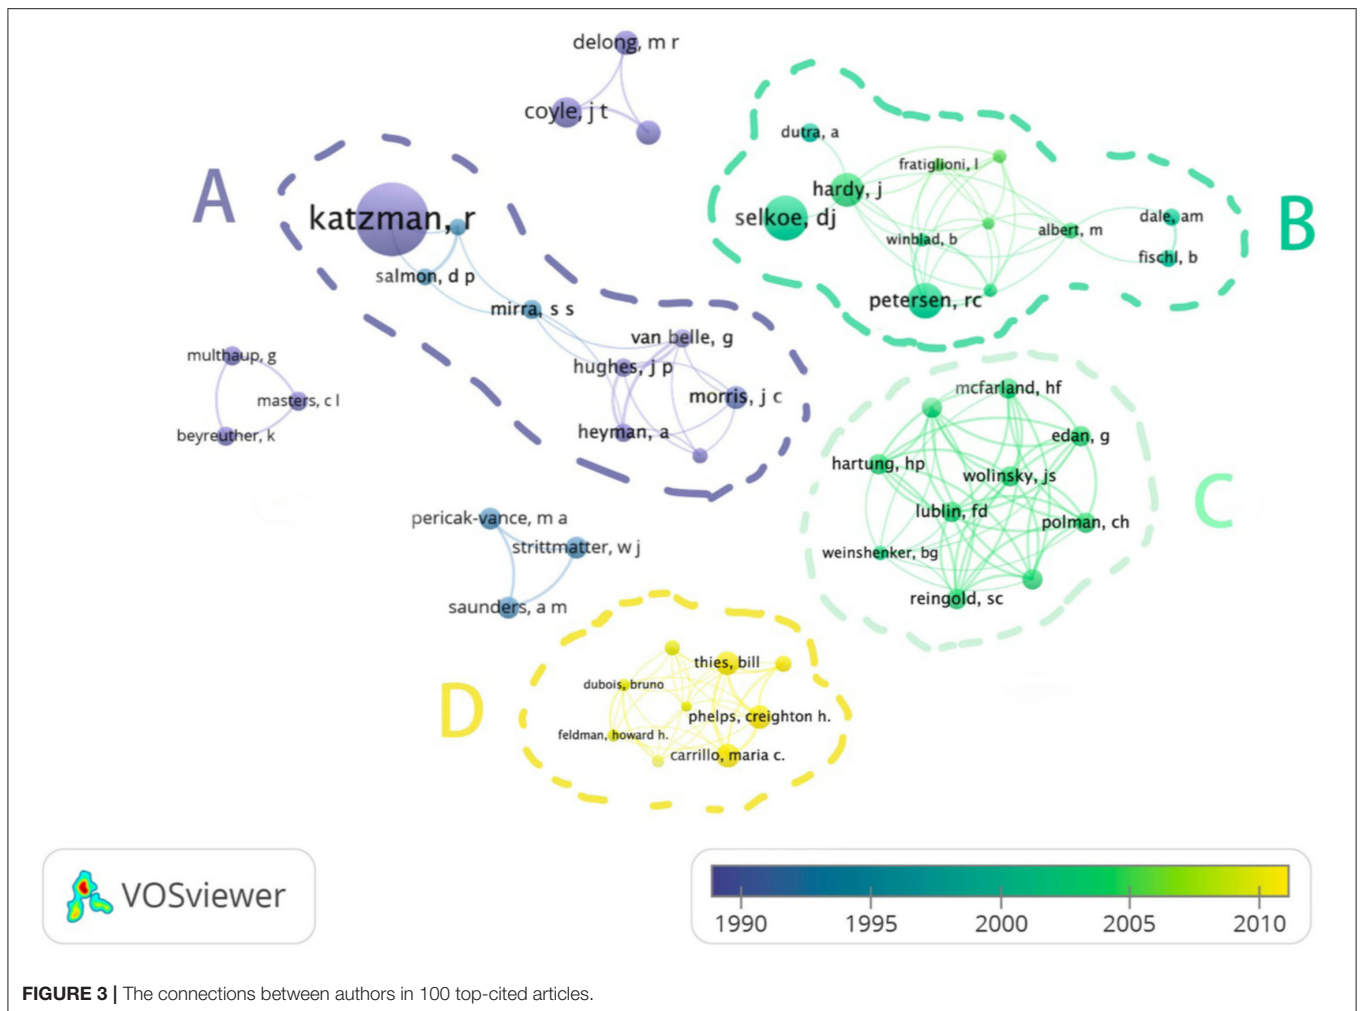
delong, m r

coyle, j t

A

katzman, r

salmon, d p

mirra, s s

van belle, g

hughes, j p

morris, j c

heyman, a

multhaup, g

masters, c l

beyreuther, k

dutra, a

fratiglioni, l

hardy, j

selkoe, dj

winblad, b

albert, m

dale, am

fischl, b

B

petersen, rc

mcfarland, hf

edan, g

hartung, hp

wolinsky, js

lublin, fd

polman, ch

weinshenker, bg

reingold, sc

C

pericak-vance, m a

strittmatter, w j

saunders, a m

thies, bill

dubois, bruno

phelps, creighton h.

feldman, howard h.

carrillo, maria c.

D

VOSviewer

1990 1995 2000 2005 2010

FIGURE 3 | The connections between authors in 100 top-cited articles.